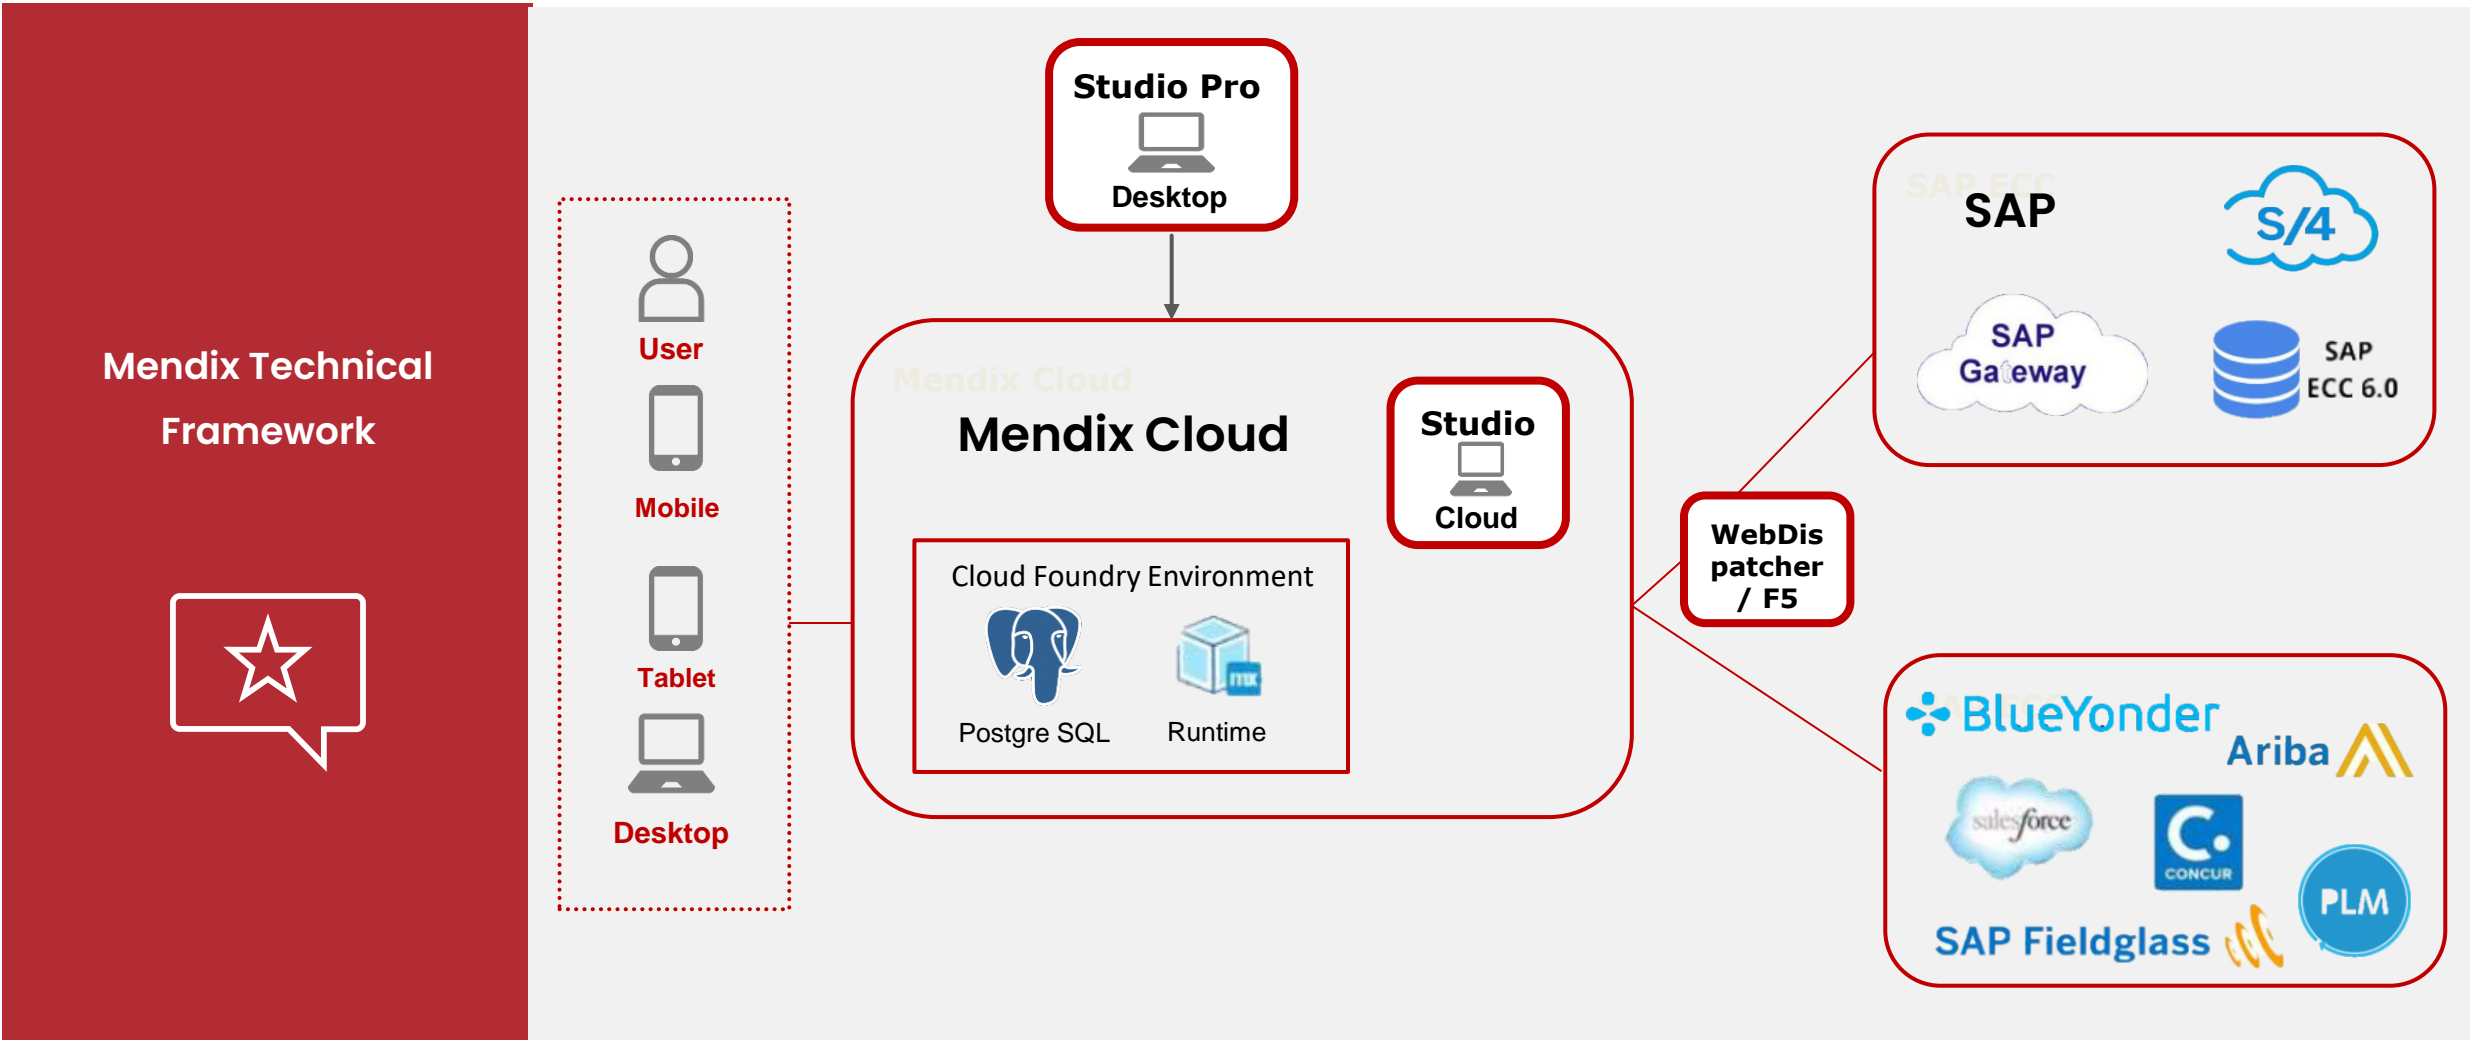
Mendix Technical Framework

User

Mobile

Tablet

Desktop

Studio Pro

Desktop

Mendix Cloud

Studio

Cloud

Cloud Foundry Environment

Postgre SQL

Runtime

WebDispatcher / F5

SAP

S/4

SAP Gateway

SAP ECC 6.0

BlueYonder

Ariba

salesforce

CONCUR

PLM

SAP Fieldglass